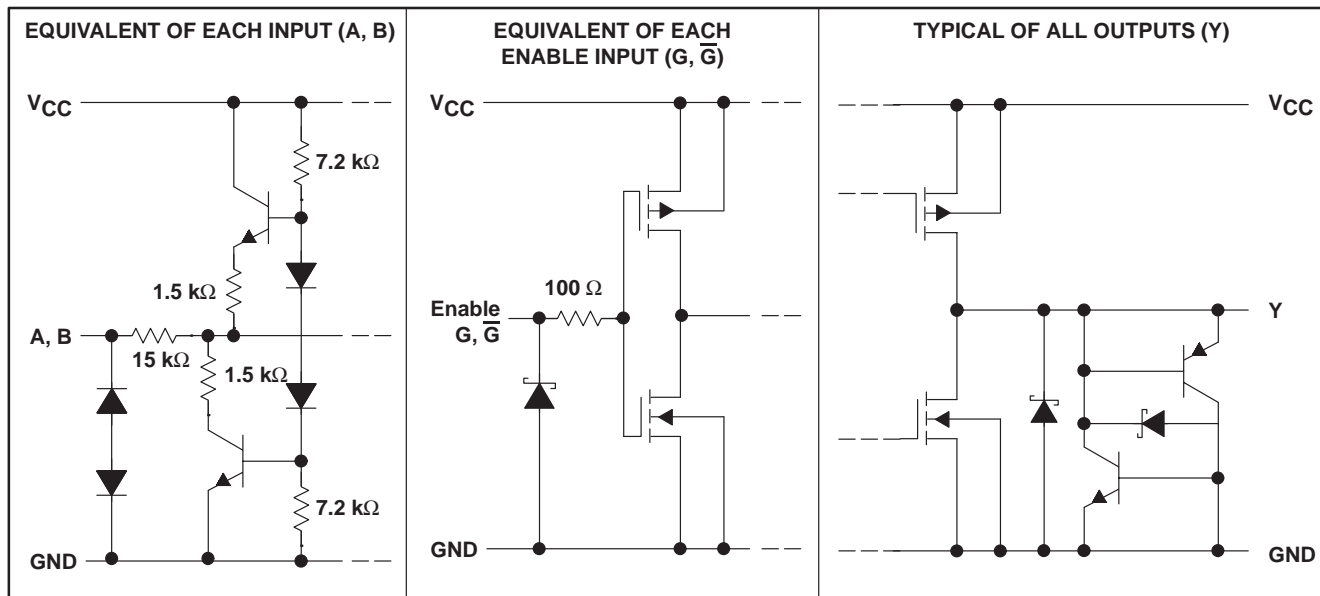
EQUIVALENT OF EACH INPUT (A, B)

$V_{CC}$

7.2 kΩ

1.5 kΩ

A, B

15 kΩ

1.5 kΩ

7.2 kΩ

GND

EQUIVALENT OF EACH ENABLE INPUT (G, $\overline{G}$)

$V_{CC}$

100 Ω

Enable G, $\overline{G}$

GND

TYPICAL OF ALL OUTPUTS (Y)

$V_{CC}$

Y

GND